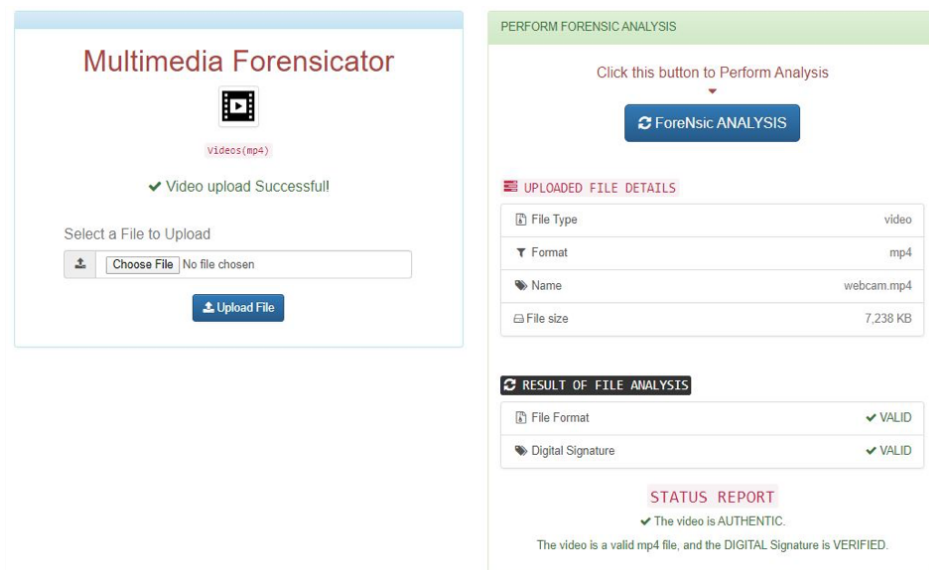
Multimedia Forensicator

Videos(mp4)

✔ Video upload Successful!

Select a File to Upload

Choose File No file chosen

Upload File

PERFORM FORENSIC ANALYSIS

Click this button to Perform Analysis

ForeNsic ANALYSIS

UPLOADED FILE DETAILS

| File Type | video |
|---|---|
| Format | mp4 |
| Name | webcam.mp4 |
| File size | 7,238 KB |

RESULT OF FILE ANALYSIS

| File Format | ✔ VALID |
|---|---|
| Digital Signature | ✔ VALID |

STATUS REPORT

✔ The video is AUTHENTIC.

The video is a valid mp4 file, and the DIGITAL Signature is VERIFIED.